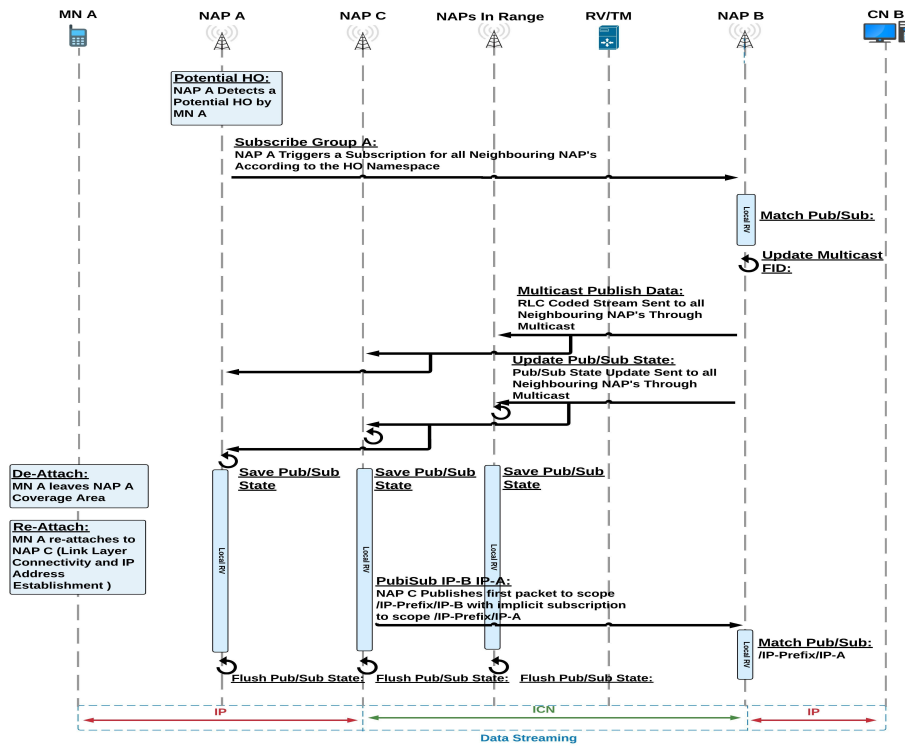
MN A
NAP A
NAP C
NAPs In Range
RV/TM
NAP B
CN B

Potential HO:
NAP A Detects a Potential HO by MN A

Subscribe Group A:
NAP A Triggers a Subscription for all Neighbouring NAP's According to the HO Namespace

Local RV

Match Pub/Sub:

Update Multicast FID:

Multicast Publish Data:
RLC Coded Stream Sent to all Neighbouring NAP's Through Multicast

Update Pub/Sub State:
Pub/Sub State Update Sent to all Neighbouring NAP's Through Multicast

De-Attach:
MN A leaves NAP A Coverage Area

Save Pub/Sub State

Save Pub/Sub State

Save Pub/Sub State

Re-Attach:
MN A re-attaches to NAP C (Link Layer Connectivity and IP Address Establishment )

Local RV

Local RV

Local RV

PubiSub IP-B IP-A:
NAP C Publishes first packet to scope /IP-Prefix/IP-B with implicit subscription to scope /IP-Prefix/IP-A

Local RV

Match Pub/Sub:
/IP-Prefix/IP-A

Flush Pub/Sub State:

Flush Pub/Sub State:

Flush Pub/Sub State:

IP

ICN

IP

Data Streaming